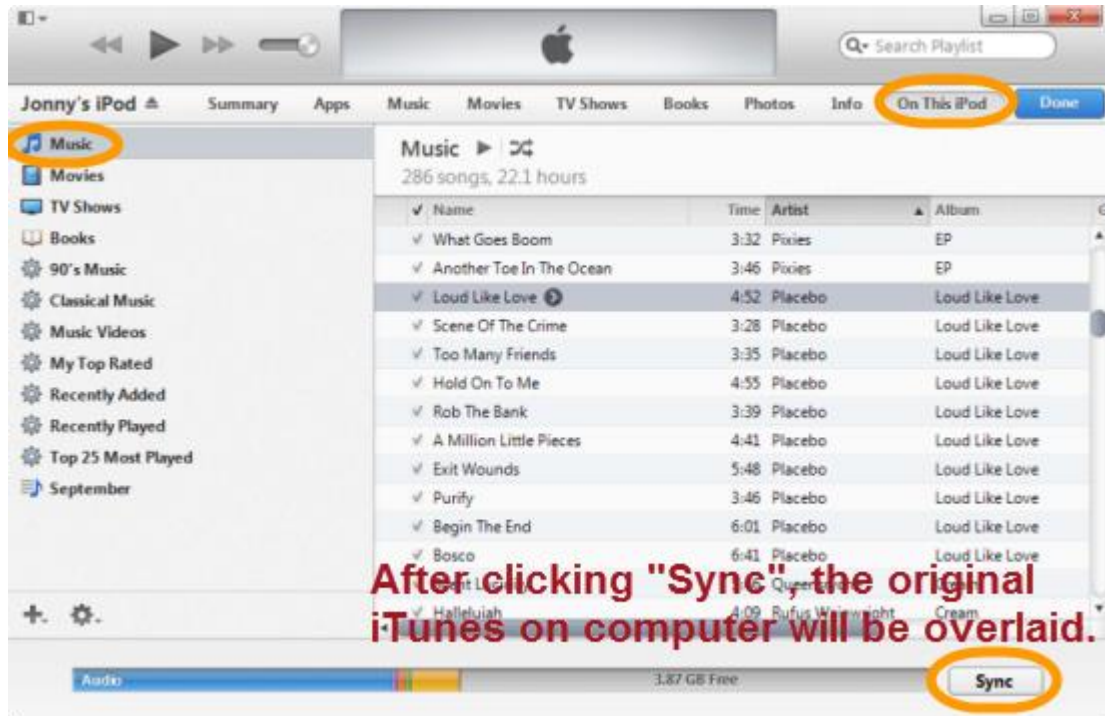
Search Playlist

Jonny's iPod ≜ Summary Apps Music Movies TV Shows Books Photos Info On This iPod Done

Music
Movies
TV Shows
Books
90's Music
Classical Music
Music Videos
My Top Rated
Recently Added
Recently Played
Top 25 Most Played
September

Music

286 songs, 22.1 hours

| ✓ Name | Time | Artist | Album |
|---|---|---|---|
| ✓ What Goes Boom | 3:32 | Pixies | EP |
| ✓ Another Toe In The Ocean | 3:46 | Pixies | EP |
| ✓ Loud Like Love | 4:52 | Placebo | Loud Like Love |
| ✓ Scene Of The Crime | 3:28 | Placebo | Loud Like Love |
| ✓ Too Many Friends | 3:35 | Placebo | Loud Like Love |
| ✓ Hold On To Me | 4:55 | Placebo | Loud Like Love |
| ✓ Rob The Bank | 3:39 | Placebo | Loud Like Love |
| ✓ A Million Little Pieces | 4:41 | Placebo | Loud Like Love |
| ✓ Exit Wounds | 5:48 | Placebo | Loud Like Love |
| ✓ Purify | 3:46 | Placebo | Loud Like Love |
| ✓ Begin The End | 6:01 | Placebo | Loud Like Love |
| ✓ Bosco | 6:41 | Placebo | Loud Like Love |
| ✓ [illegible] | | Queen | |
| ✓ Halleluiah | 4:09 | Rufus Wainwright | Cream |

After clicking "Sync", the original iTunes on computer will be overlaid.

Audio

3.87 GB Free

Sync